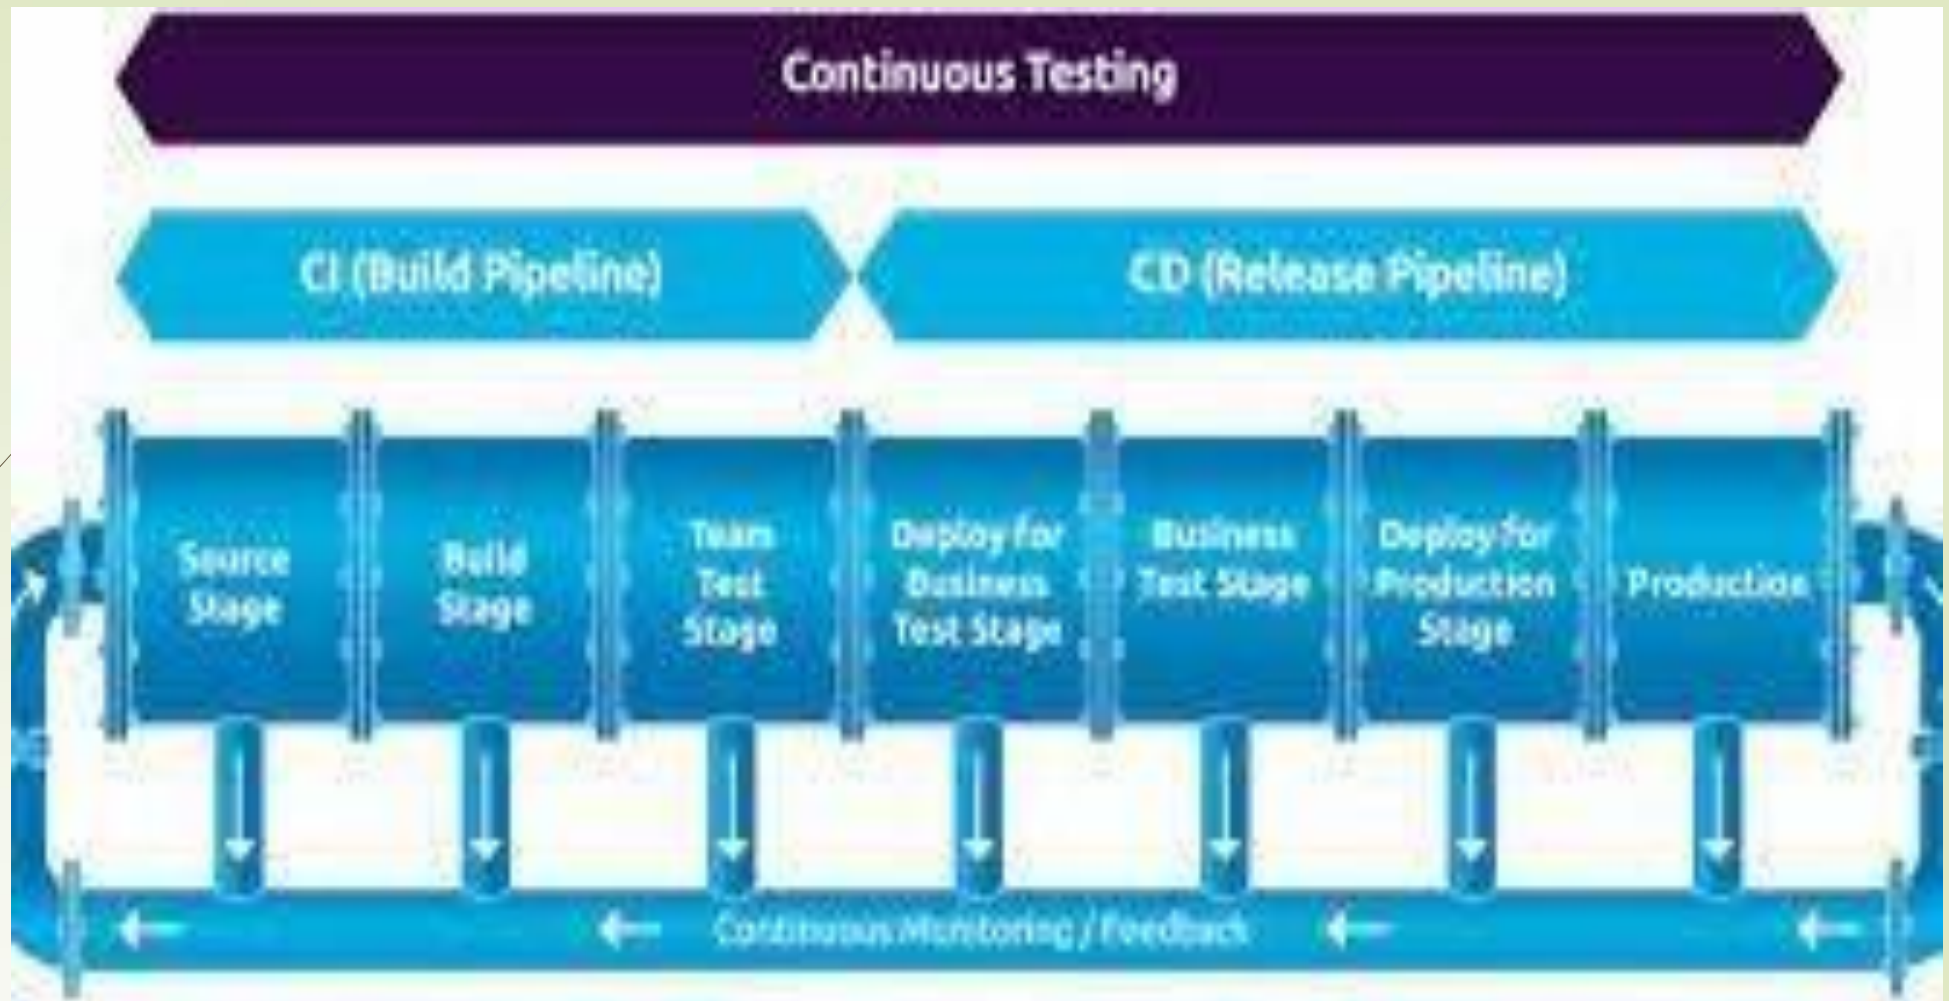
Continuous Testing

CI (Build Pipeline)

CD (Release Pipeline)

Source Stage

Build Stage

Team Test Stage

Deploy for Business Test Stage

Business Test Stage

Deploy for Production Stage

Production

Continuous Monitoring / Feedback